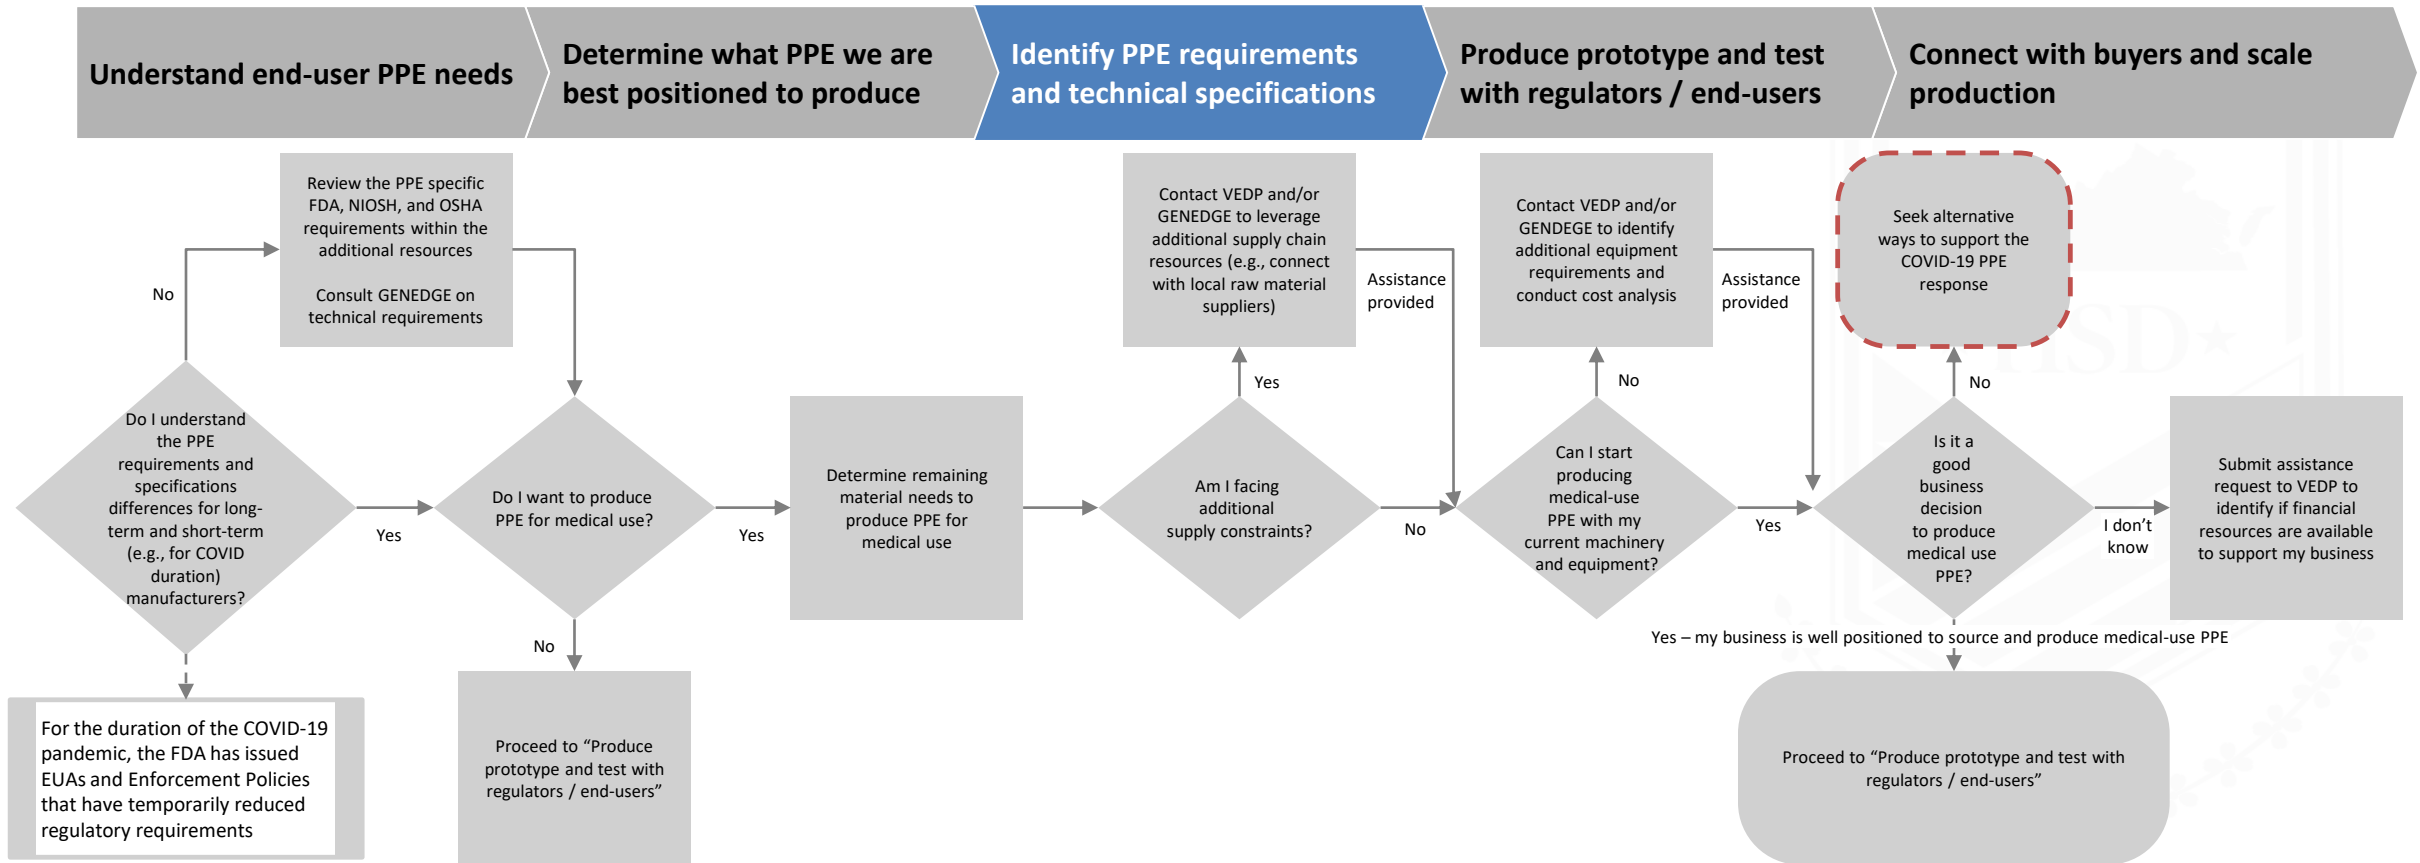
Understand end-user PPE needs

Determine what PPE we are best positioned to produce

Identify PPE requirements and technical specifications

Produce prototype and test with regulators / end-users

Connect with buyers and scale production

Review the PPE specific FDA, NIOSH, and OSHA requirements within the additional resources

Consult GENEDGE on technical requirements

No

Do I understand the PPE requirements and specifications differences for long-term and short-term (e.g., for COVID duration) manufacturers?

Yes

Do I want to produce PPE for medical use?

Yes

No

For the duration of the COVID-19 pandemic, the FDA has issued EUAs and Enforcement Policies that have temporarily reduced regulatory requirements

Proceed to "Produce prototype and test with regulators / end-users"

Determine remaining material needs to produce PPE for medical use

Contact VEDP and/or GENEDGE to leverage additional supply chain resources (e.g., connect with local raw material suppliers)

Assistance provided

Yes

Am I facing additional supply constraints?

No

Contact VEDP and/or GENEDGE to identify additional equipment requirements and conduct cost analysis

Assistance provided

No

Can I start producing medical-use PPE with my current machinery and equipment?

Yes

Seek alternative ways to support the COVID-19 PPE response

No

Is it a good business decision to produce medical use PPE?

I don't know

Submit assistance request to VEDP to identify if financial resources are available to support my business

Yes – my business is well positioned to source and produce medical-use PPE

Proceed to "Produce prototype and test with regulators / end-users"